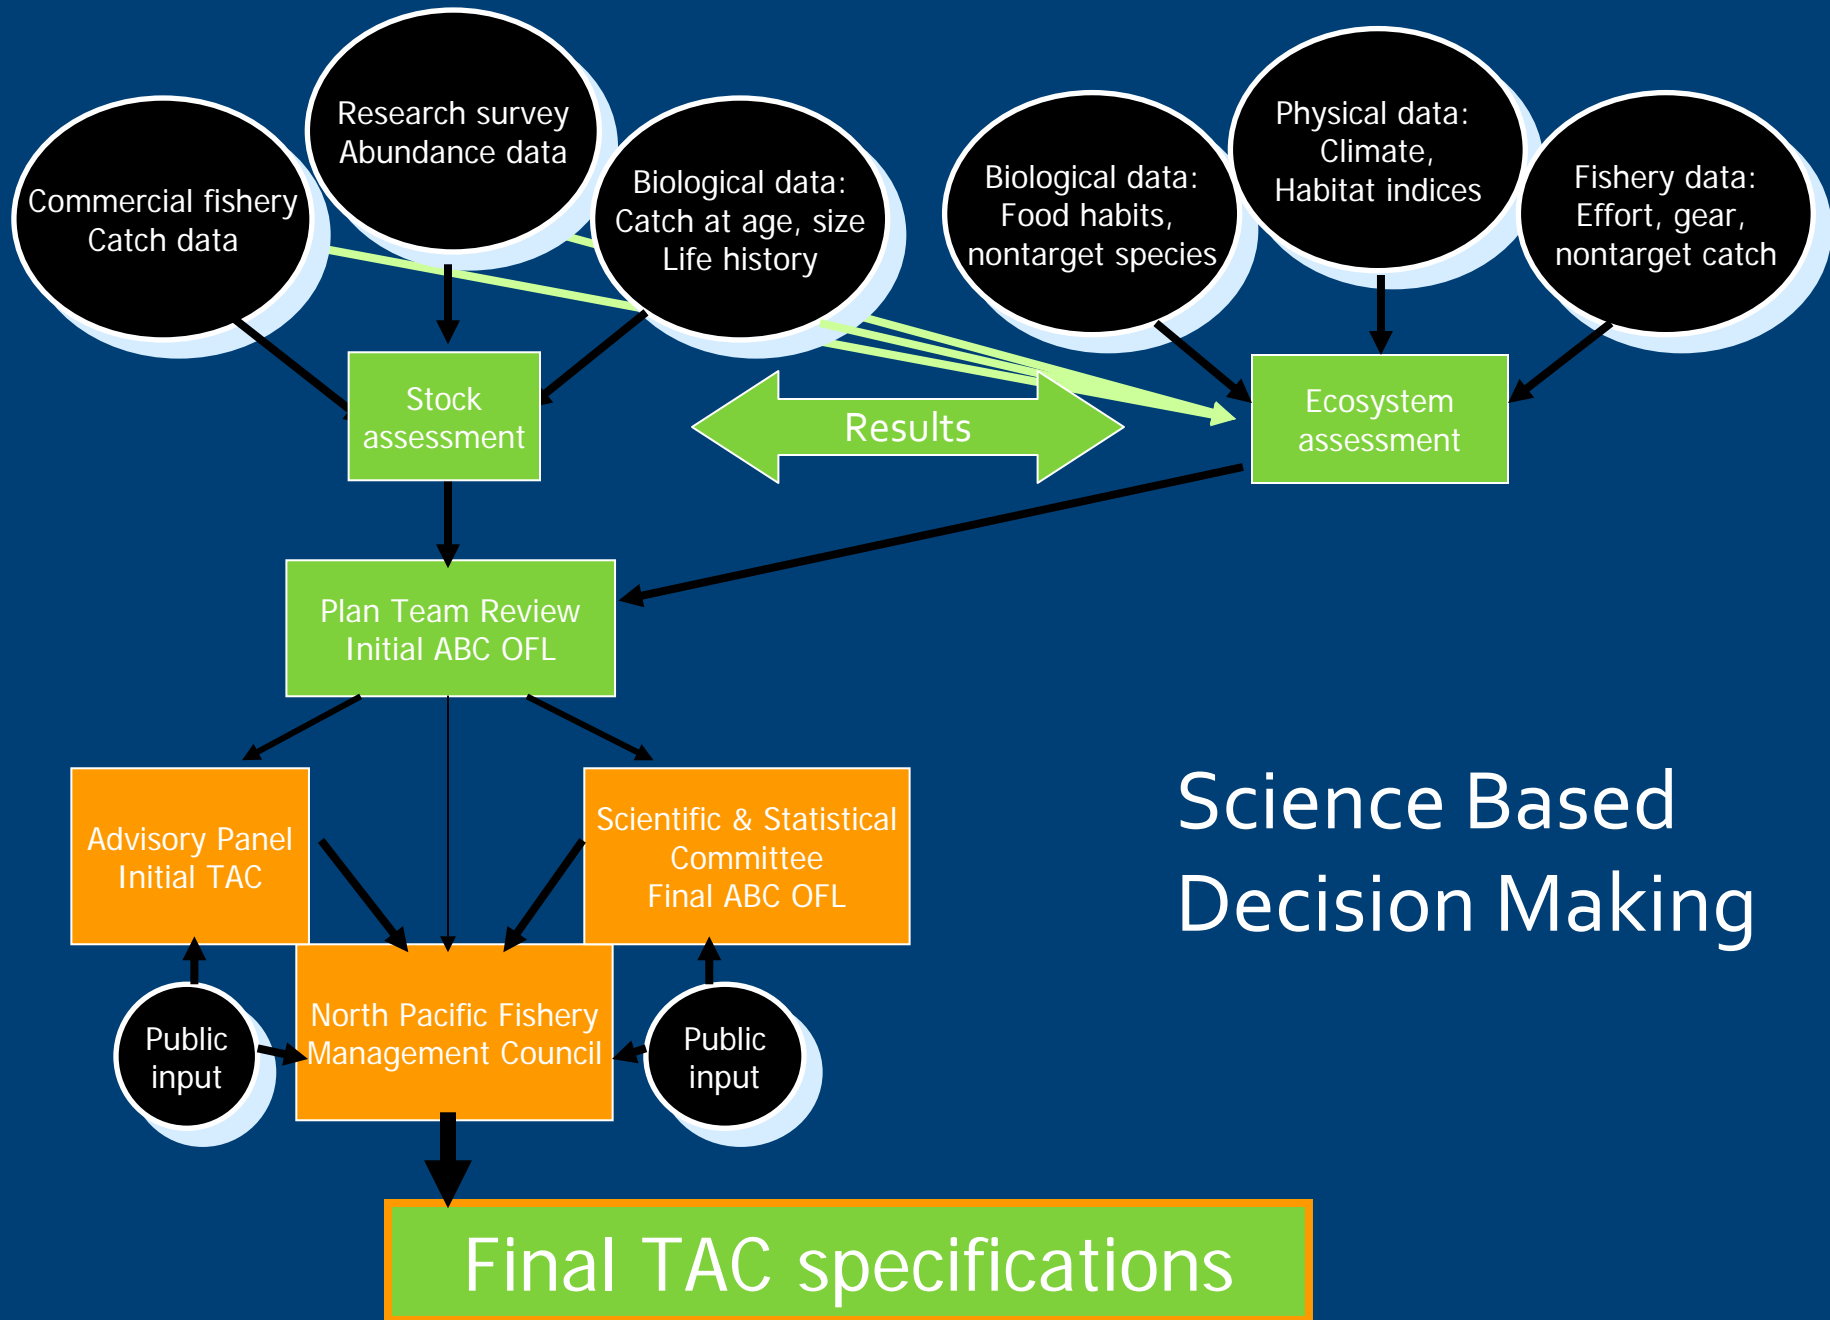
Commercial fishery
Catch data

Research survey
Abundance data

Biological data:
Catch at age, size
Life history

Biological data:
Food habits,
nontarget species

Physical data:
Climate,
Habitat indices

Fishery data:
Effort, gear,
nontarget catch

Stock
assessment

Results

Ecosystem
assessment

Plan Team Review
Initial ABC OFL

Advisory Panel
Initial TAC

Scientific & Statistical
Committee
Final ABC OFL

Science Based
Decision Making

Public
input

North Pacific Fishery
Management Council

Public
input

Final TAC specifications